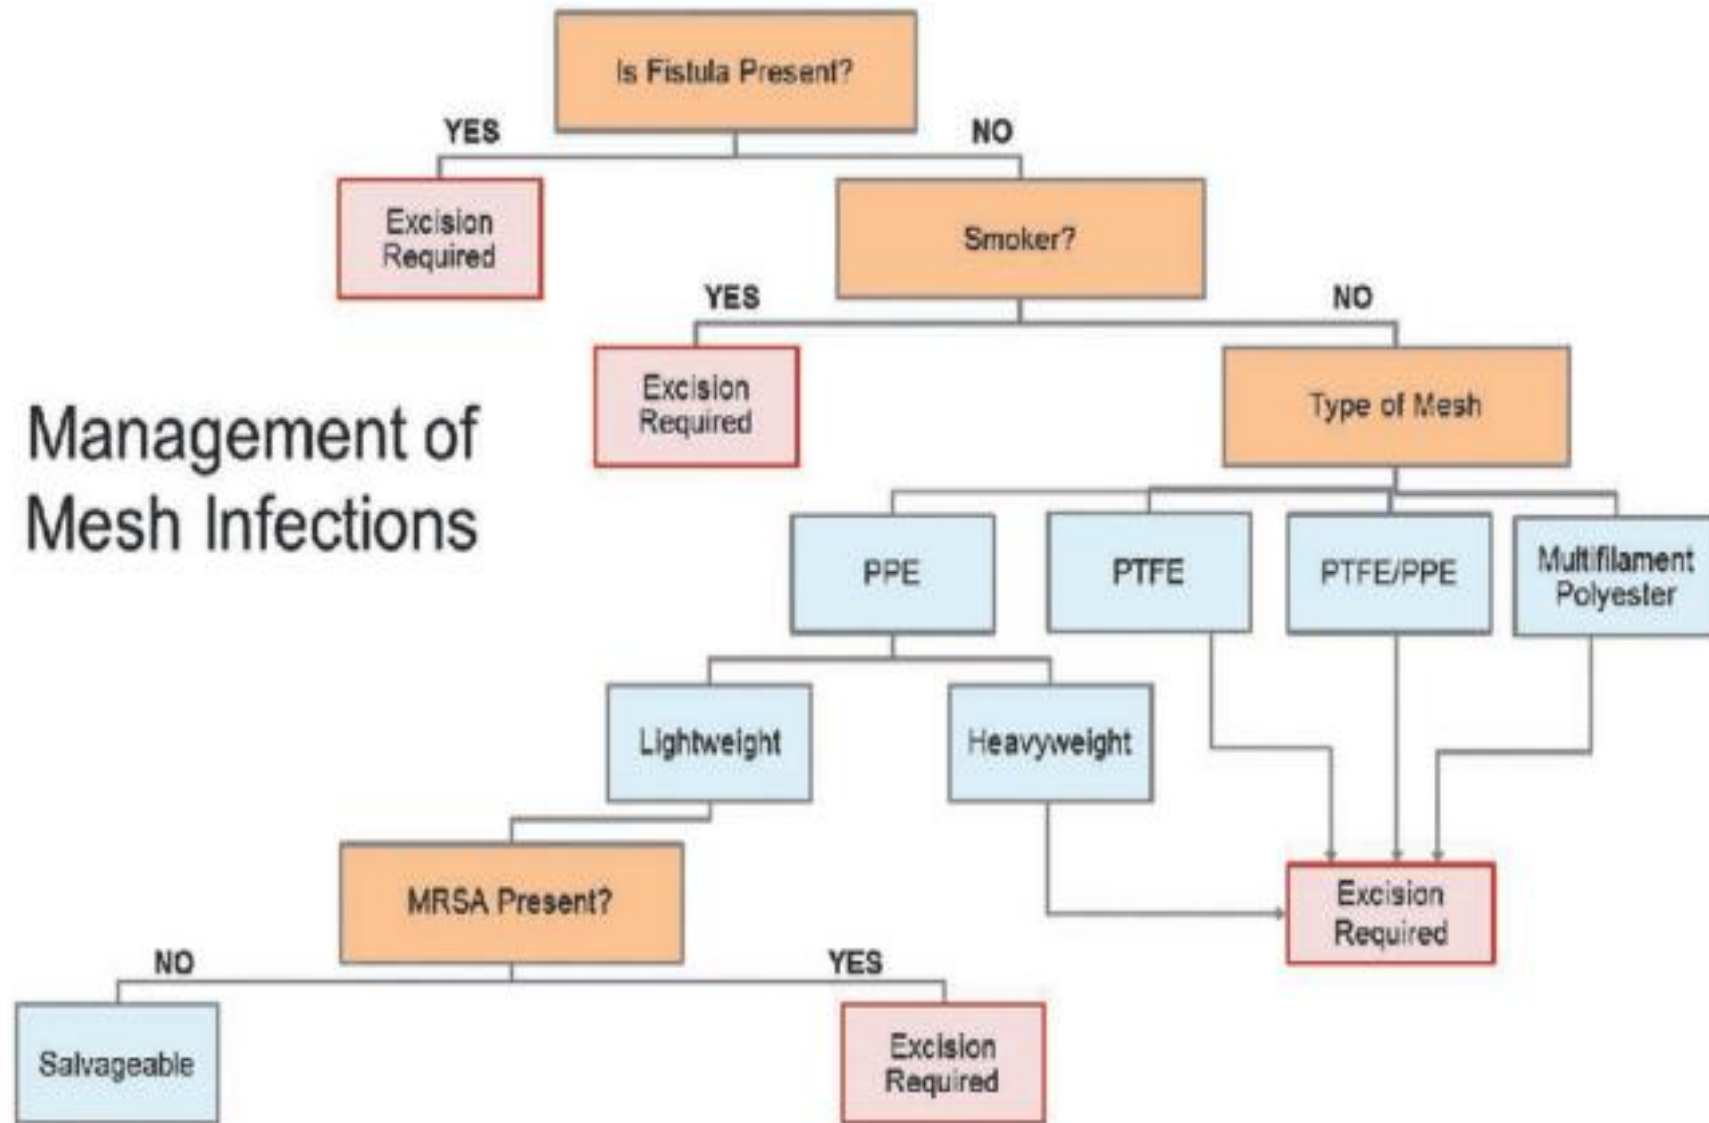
Is Fistula Present?

YES

NO

Excision Required

Smoker?

YES

NO

Excision Required

Management of Mesh Infections

Type of Mesh

PPE

PTFE

PTFE/PPE

Multifilament Polyester

Lightweight

Heavyweight

MRSA Present?

Excision Required

NO

YES

Salvageable

Excision Required